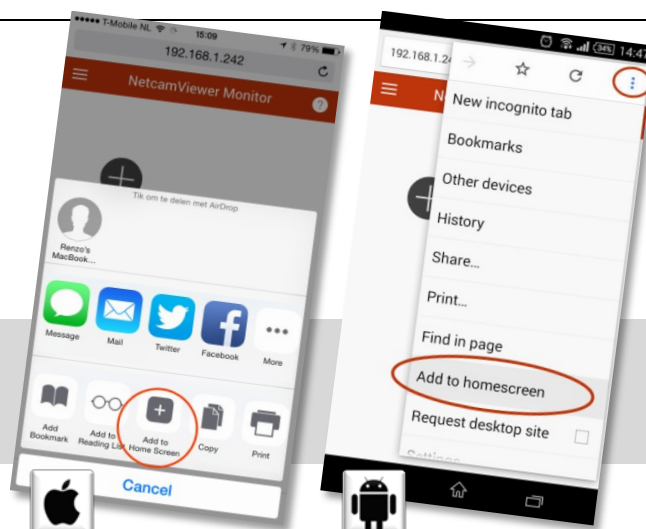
T-Mobile NL 15:09
79%
192.168.1.242
NetcamViewer Monitor
?
Tik om te delen met AirDrop
Renzo's MacBook...
Message
Mail
Twitter
Facebook
More
Add Bookmark
Add to Reading List
Add to Home Screen
Copy
Print
Cancel

14:47
192.168.1.24
New incognito tab
Bookmarks
Other devices
History
Share...
Print...
Find in page
Add to homescreen
Request desktop site
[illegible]